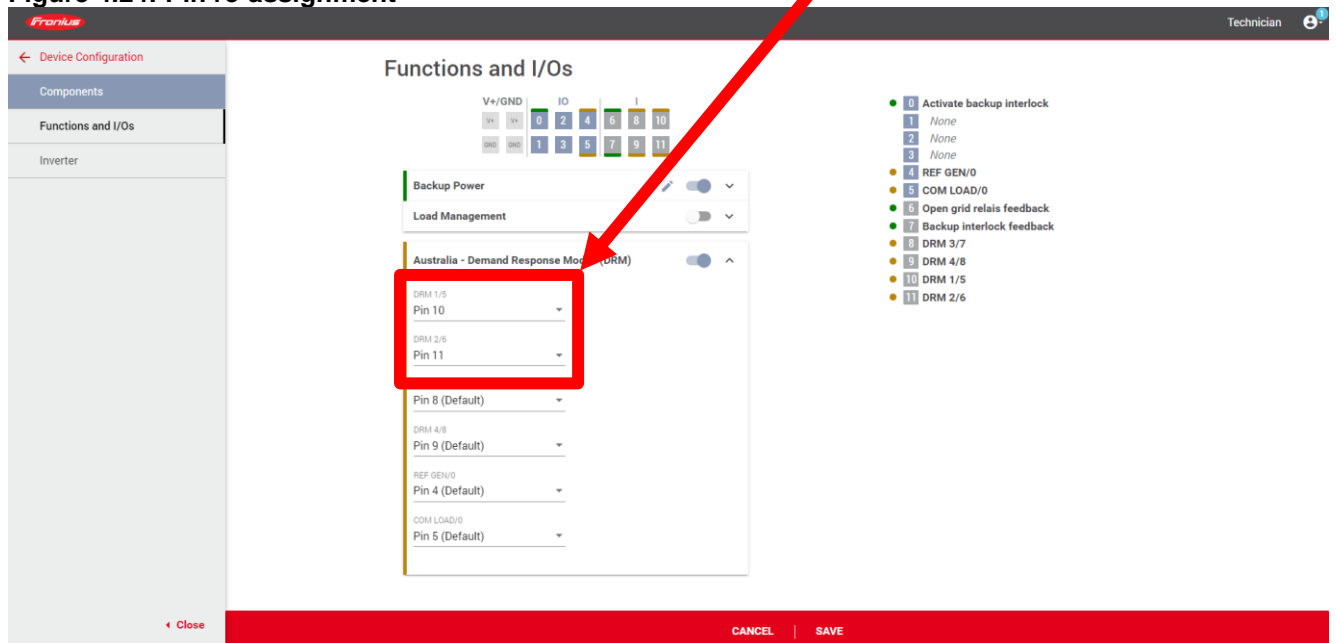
Fronius

Technician

← Device Configuration

Components

Functions and I/Os

Inverter

Functions and I/Os

V+/GND IO I

V+ V+ 0 2 4 6 8 10

GND GND 1 3 5 7 9 11

Backup Power

Load Management

Australia - Demand Response Mo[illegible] (DRM)

DRM 1/5
Pin 10

DRM 2/6
Pin 11

Pin 8 (Default)

DRM 4/8
Pin 9 (Default)

REF GEN/0
Pin 4 (Default)

COM LOAD/0
Pin 5 (Default)

0 Activate backup interlock
1 None
2 None
3 None
4 REF GEN/0
5 COM LOAD/0
6 Open grid relais feedback
7 Backup interlock feedback
8 DRM 3/7
9 DRM 4/8
10 DRM 1/5
11 DRM 2/6

Close

CANCEL | SAVE